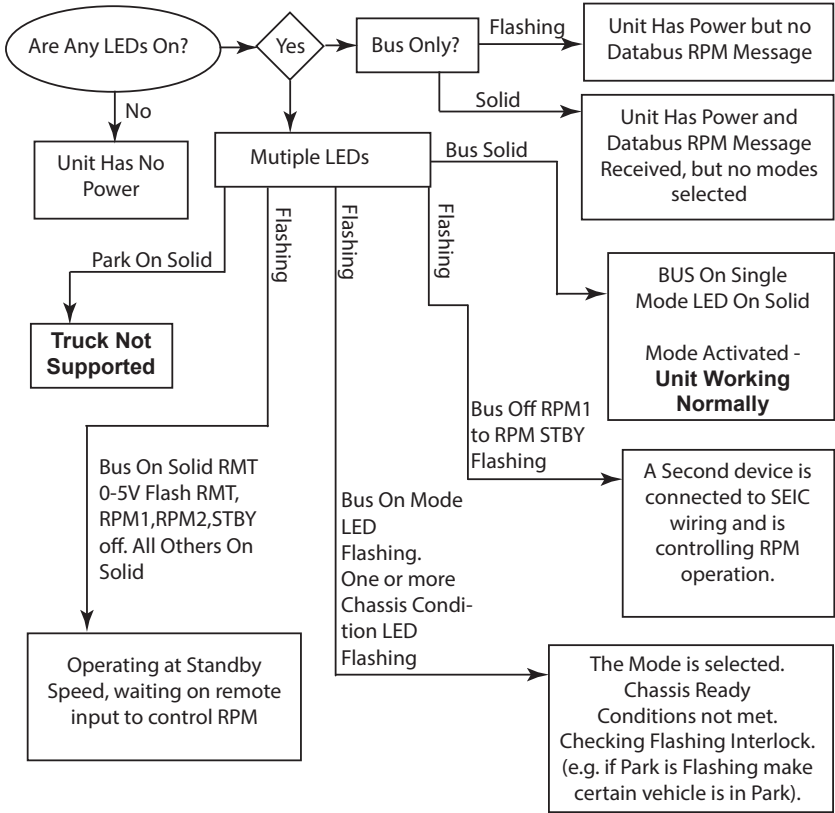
Are Any LEDs On?

Yes

Bus Only?

Flashing

Unit Has Power but no Databus RPM Message

Solid

Unit Has Power and Databus RPM Message Received, but no modes selected

No

Unit Has No Power

Mutiple LEDs

Bus Solid

Flashing

Flashing

Flashing

Park On Solid

Truck Not Supported

BUS On Single Mode LED On Solid

Mode Activated - **Unit Working Normally**

Bus Off RPM1 to RPM STBY Flashing

A Second device is connected to SEIC wiring and is controlling RPM operation.

Bus On Solid RMT 0-5V Flash RMT, RPM1,RPM2,STBY off. All Others On Solid

Bus On Mode LED Flashing. One or more Chassis Condition LED Flashing

Operating at Standby Speed, waiting on remote input to control RPM

The Mode is selected. Chassis Ready Conditions not met. Checking Flashing Interlock. (e.g. if Park is Flashing make certain vehicle is in Park).